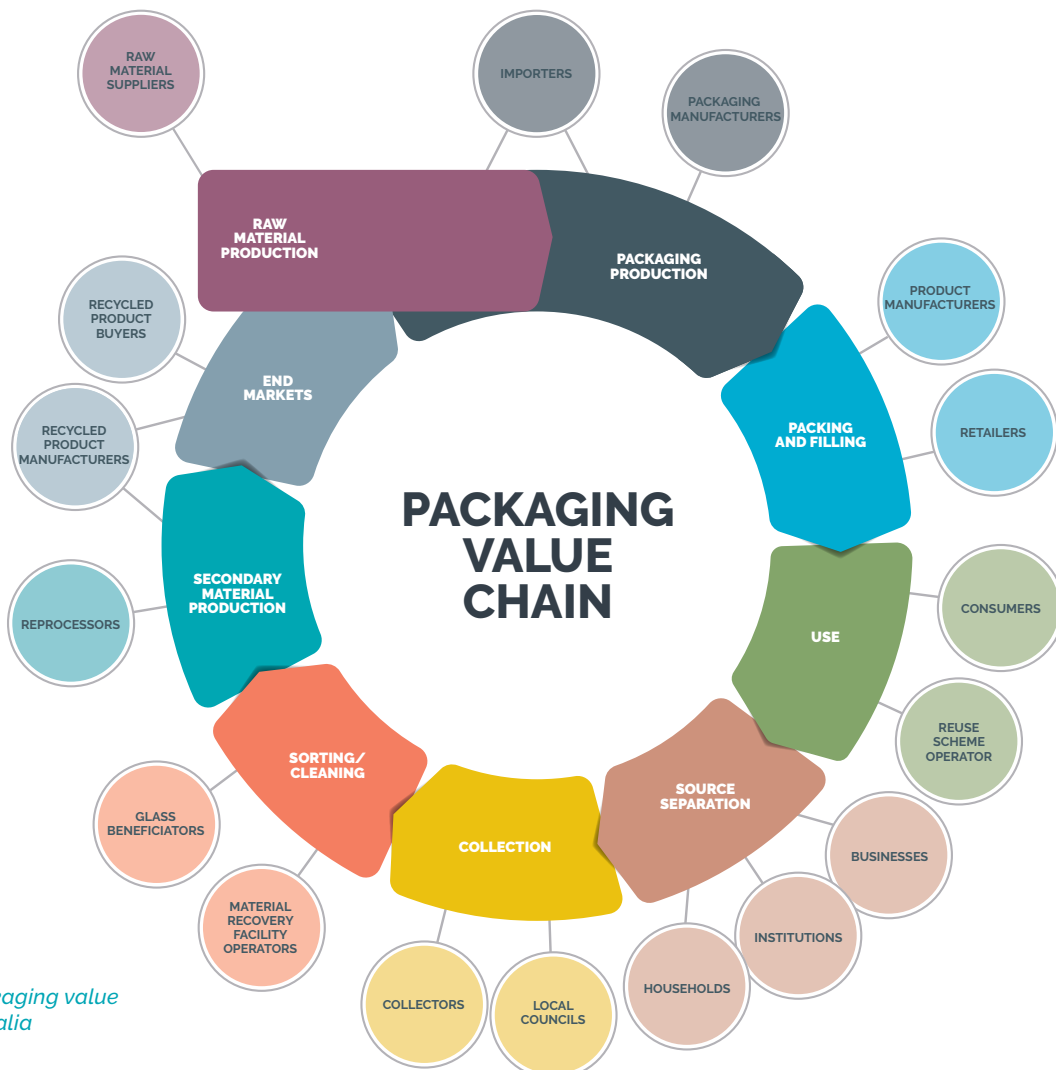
PACKAGING VALUE CHAIN

RAW MATERIAL SUPPLIERS

IMPORTERS

PACKAGING MANUFACTURERS

RAW MATERIAL PRODUCTION

PACKAGING PRODUCTION

PRODUCT MANUFACTURERS

PACKING AND FILLING

RETAILERS

USE

CONSUMERS

REUSE SCHEME OPERATOR

SOURCE SEPARATION

BUSINESSES

INSTITUTIONS

HOUSEHOLDS

COLLECTION

LOCAL COUNCILS

COLLECTORS

SORTING/ CLEANING

MATERIAL RECOVERY FACILITY OPERATORS

GLASS BENEFICIATORS

SECONDARY MATERIAL PRODUCTION

REPROCESSORS

END MARKETS

RECYCLED PRODUCT MANUFACTURERS

RECYCLED PRODUCT BUYERS

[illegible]aging value
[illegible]alia